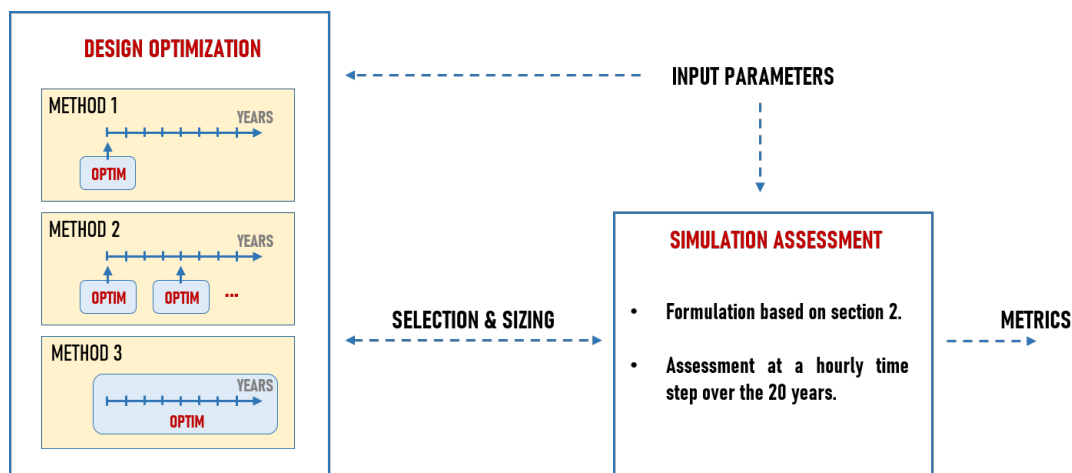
DESIGN OPTIMIZATION

METHOD 1
YEARS
OPTIM

METHOD 2
YEARS
OPTIM
OPTIM
...

METHOD 3
YEARS
OPTIM

INPUT PARAMETERS

SELECTION & SIZING

SIMULATION ASSESSMENT

• Formulation based on section 2.

• Assessment at a hourly time step over the 20 years.

METRICS